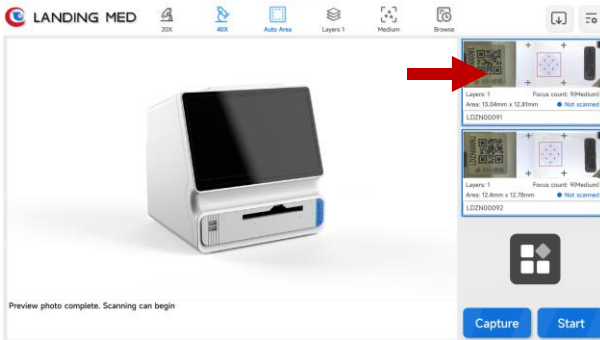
LANDING MED

20X

40X

Auto Area

Layers 1

Medium

Browse

Layers: 1

Focus count: 9(Medium)

Area: 13.04mm x 12.81mm

Not scanned

LDZN00091

Layers: 1

Focus count: 9(Medium)

Area: 12.4mm x 12.78mm

Not scanned

LDZN00092

Preview photo complete. Scanning can begin

Capture

Start